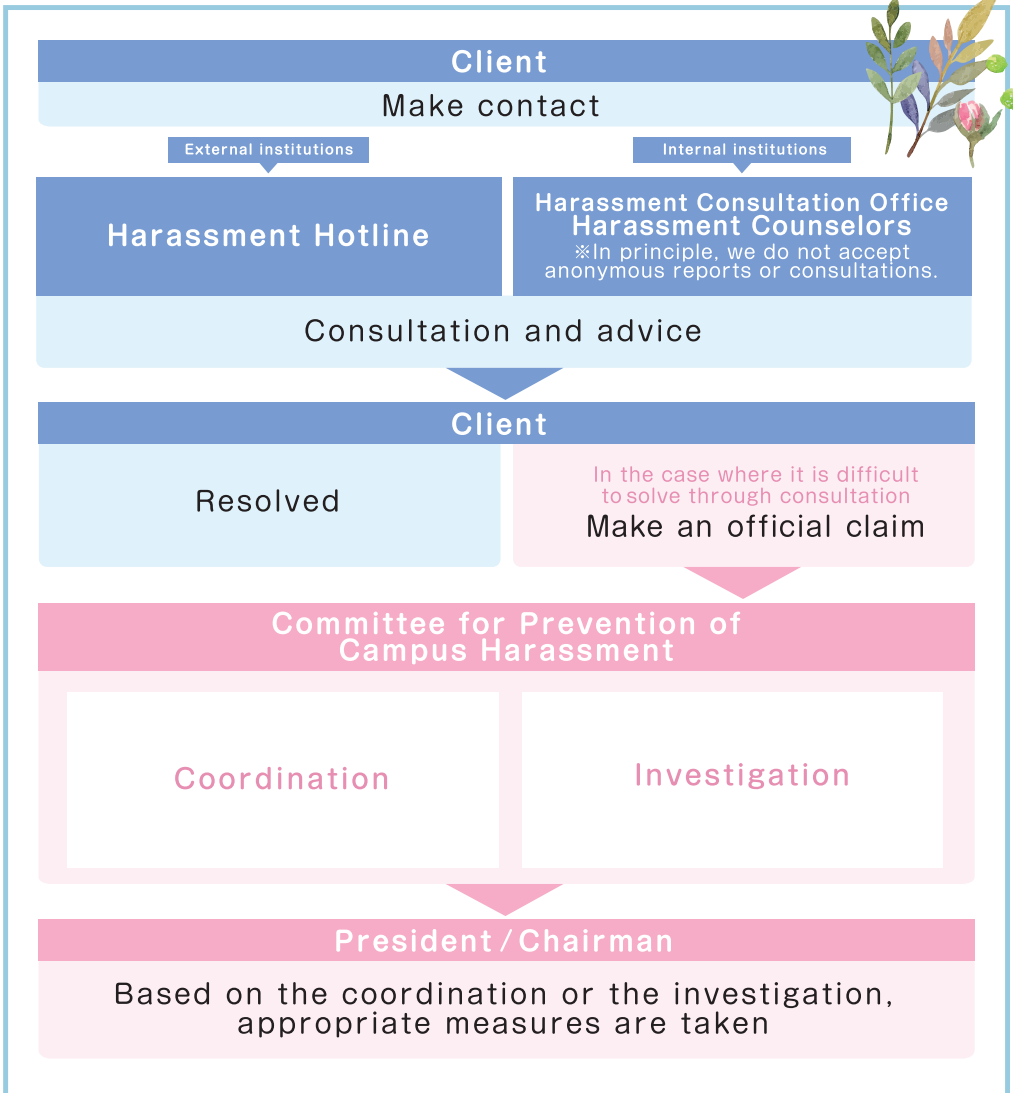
Client
Make contact

External institutions

Internal institutions

Harassment Hotline

Harassment Consultation Office
Harassment Counselors
※In principle, we do not accept anonymous reports or consultations.

Consultation and advice

Client

Resolved

In the case where it is difficult to solve through consultation
Make an official claim

Committee for Prevention of Campus Harassment

Coordination

Investigation

President / Chairman

Based on the coordination or the investigation, appropriate measures are taken